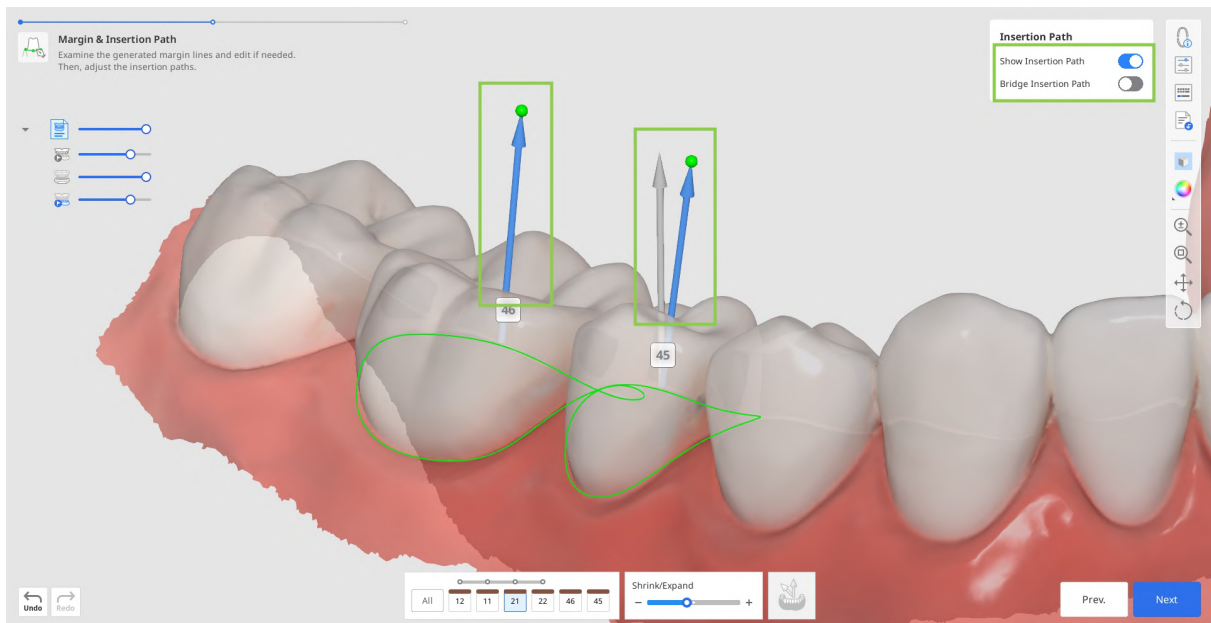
Margin & Insertion Path
Examine the generated margin lines and edit if needed.
Then, adjust the insertion paths.

Insertion Path
Show Insertion Path
Bridge Insertion Path

46
45

Undo
Redo

All
12
11
21
22
46
45

Shrink/Expand
−
+

Prev.
Next